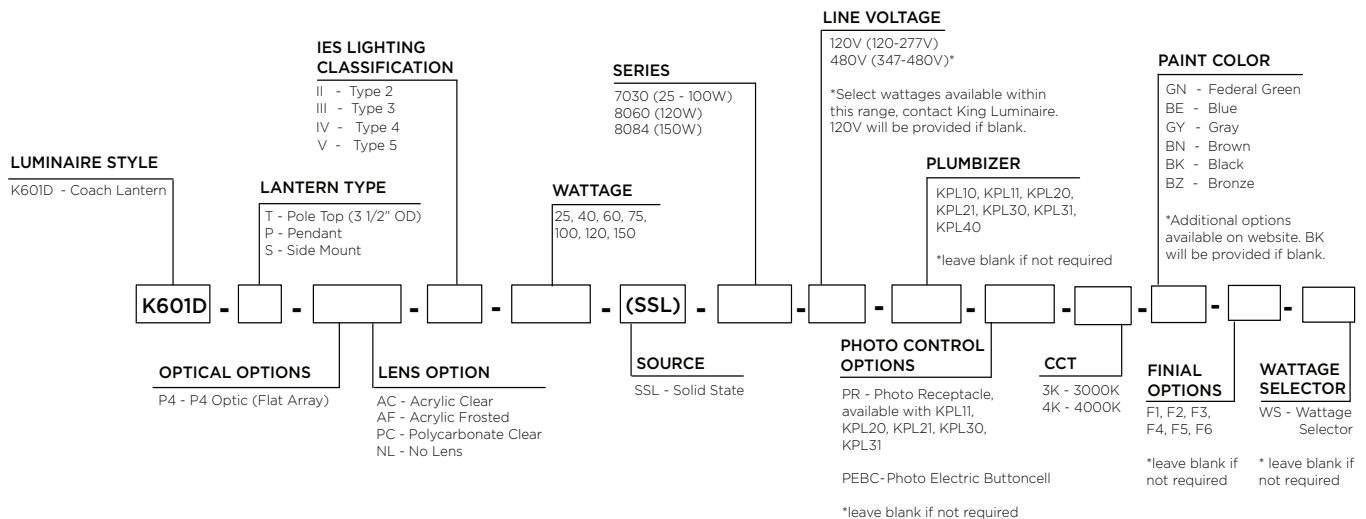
LINE VOLTAGE
120V (120-277V)
480V (347-480V)*

*Select wattages available within this range, contact King Luminaire. 120V will be provided if blank.

IES LIGHTING CLASSIFICATION
II - Type 2
III - Type 3
IV - Type 4
V - Type 5

SERIES
7030 (25 - 100W)
8060 (120W)
8084 (150W)

PAINT COLOR
GN - Federal Green
BE - Blue
GY - Gray
BN - Brown
BK - Black
BZ - Bronze

*Additional options available on website. BK will be provided if blank.

LUMINAIRE STYLE
K601D - Coach Lantern

LANTERN TYPE
T - Pole Top (3 1/2" OD)
P - Pendant
S - Side Mount

WATTAGE
25, 40, 60, 75, 100, 120, 150

PLUMBIZER
KPL10, KPL11, KPL20, KPL21, KPL30, KPL31, KPL40

*leave blank if not required

K601D - [ ] - [ ] - [ ] - [ ] - (SSL) - [ ] - [ ] - [ ] - [ ] - [ ] - [ ] - [ ] - [ ]

OPTICAL OPTIONS
P4 - P4 Optic (Flat Array)

LENS OPTION
AC - Acrylic Clear
AF - Acrylic Frosted
PC - Polycarbonate Clear
NL - No Lens

SOURCE
SSL - Solid State

PHOTO CONTROL OPTIONS
PR - Photo Receptacle, available with KPL11, KPL20, KPL21, KPL30, KPL31

PEBC- Photo Electric Buttoncell

*leave blank if not required

CCT
3K - 3000K
4K - 4000K

FINIAL OPTIONS
F1, F2, F3, F4, F5, F6

*leave blank if not required

WATTAGE SELECTOR
WS - Wattage Selector

* leave blank if not required